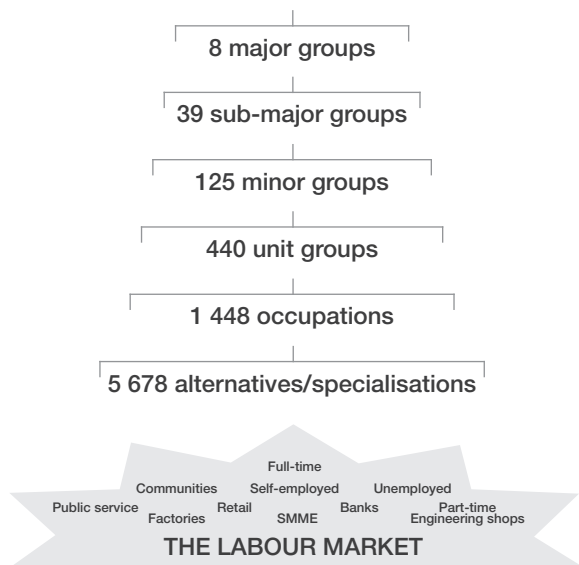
8 major groups

39 sub-major groups

125 minor groups

440 unit groups

1 448 occupations

5 678 alternatives/specialisations

Full-time
Communities
Self-employed
Unemployed
Public service
Retail
Banks
Part-time
Factories
SMME
Engineering shops
THE LABOUR MARKET